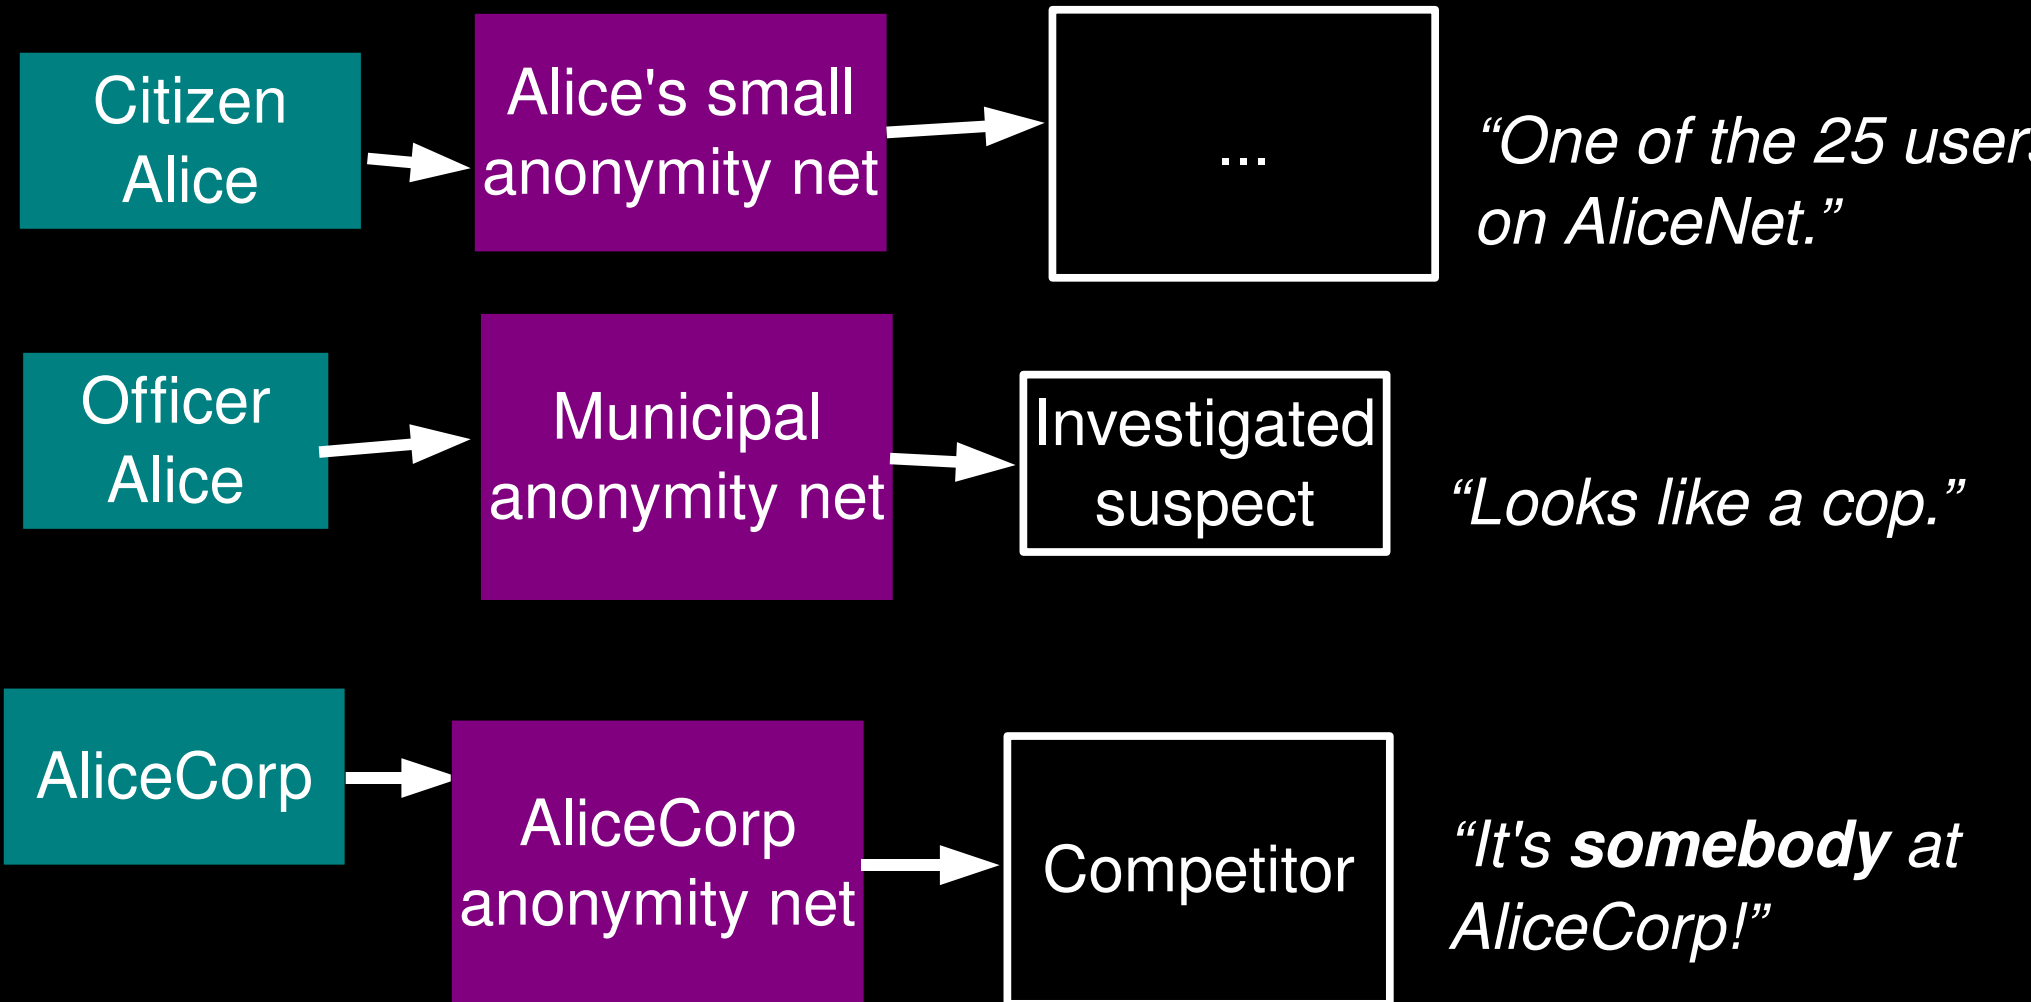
Citizen Alice

Alice's small anonymity net

...

"One of the 25 user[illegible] on AliceNet."

Officer Alice

Municipal anonymity net

Investigated suspect

"Looks like a cop."

AliceCorp

AliceCorp anonymity net

Competitor

"It's **somebody** at AliceCorp!"